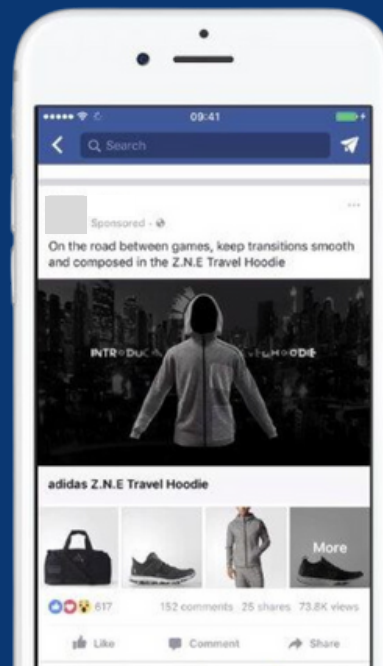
09:41

Search

Sponsored ·

On the road between games, keep transitions smooth and composed in the Z.N.E Travel Hoodie

INTRODU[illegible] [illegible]HOODIE

adidas Z.N.E Travel Hoodie

More

617

152 comments 25 shares 73.8K views

Like

Comment

Share